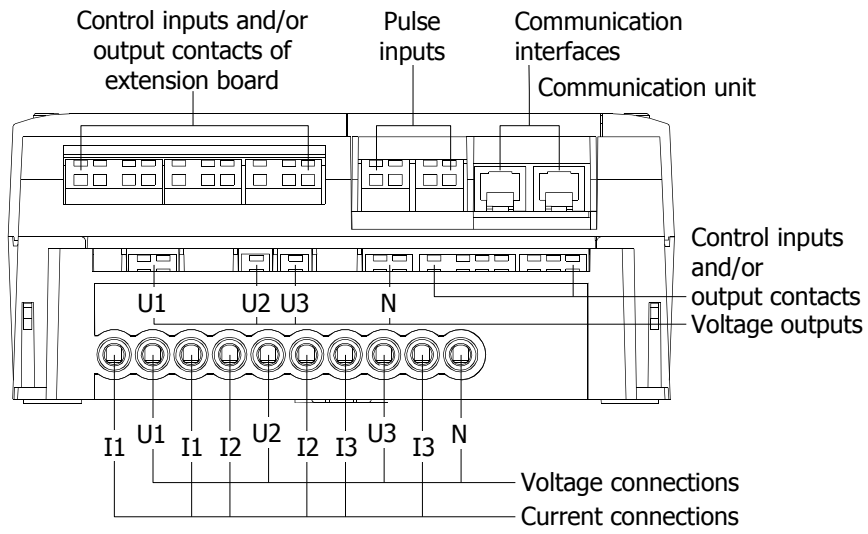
Control inputs and/or output contacts of extension board

Pulse inputs

Communication interfaces

Communication unit

Control inputs and/or output contacts

U1 U2 U3 N

Voltage outputs

I1 U1 I1 I2 U2 I2 I3 U3 I3 N

Voltage connections

Current connections